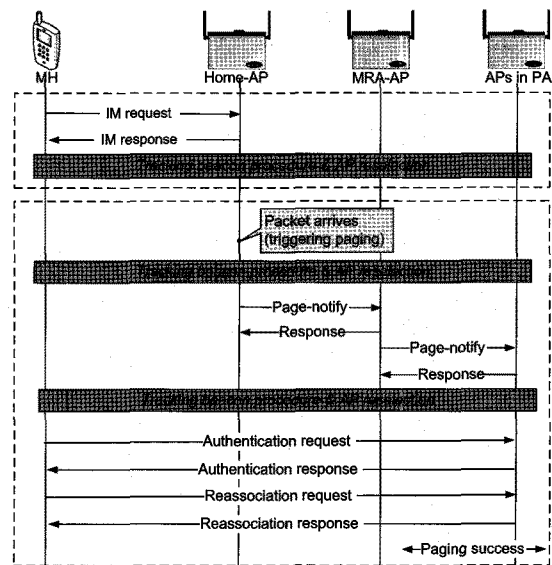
MH

Home-AP

MRA-AP

APs in PA

IM request

IM response

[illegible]

Packet arrives (triggering paging)

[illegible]

Page-notify

Response

Page-notify

Response

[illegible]

Authentication request

Authentication response

Reassociation request

Reassociation response

Paging success